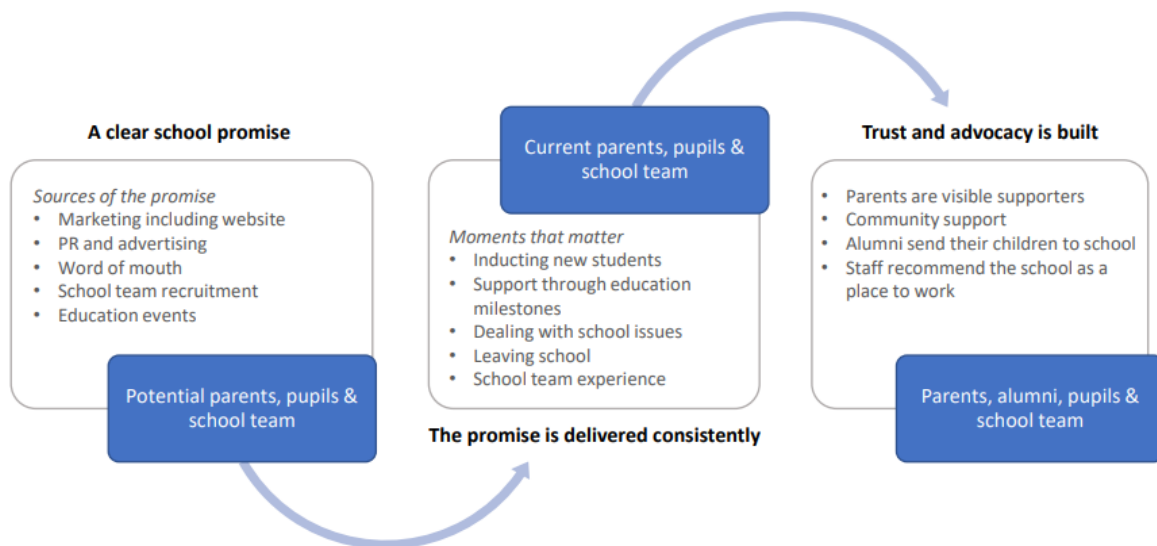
A clear school promise

Sources of the promise
• Marketing including website
• PR and advertising
• Word of mouth
• School team recruitment
• Education events

Potential parents, pupils & school team

Current parents, pupils & school team

Moments that matter
• Inducting new students
• Support through education milestones
• Dealing with school issues
• Leaving school
• School team experience

The promise is delivered consistently

Trust and advocacy is built

• Parents are visible supporters
• Community support
• Alumni send their children to school
• Staff recommend the school as a place to work

Parents, alumni, pupils & school team